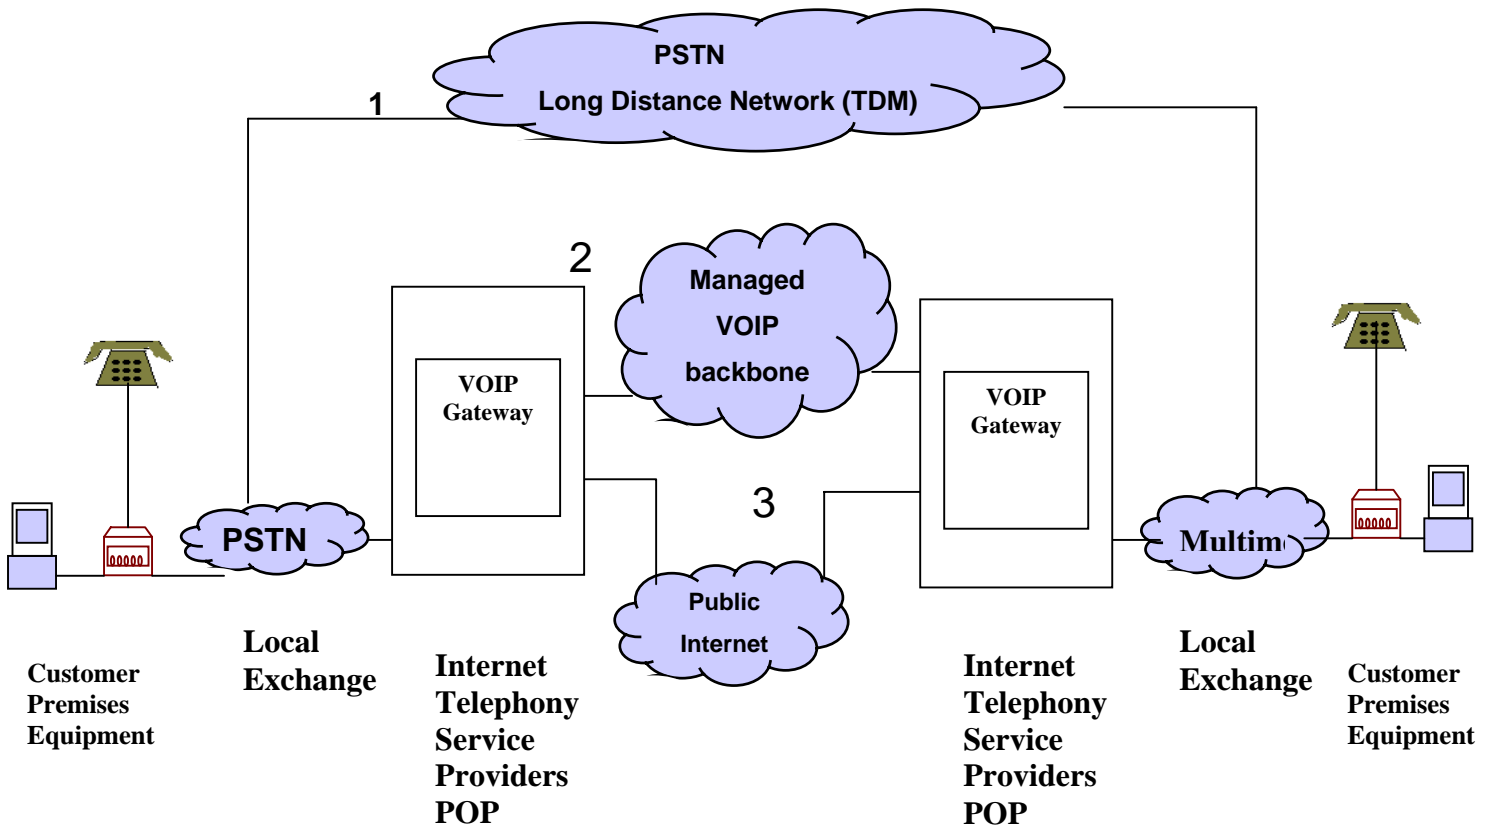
PSTN
Long Distance Network (TDM)

1

2

Managed
VOIP
backbone

VOIP
Gateway

VOIP
Gateway

3

PSTN

Multim

Public
Internet

Customer
Premises
Equipment

Local
Exchange

Internet
Telephony
Service
Providers
POP

Internet
Telephony
Service
Providers
POP

Local
Exchange

Customer
Premises
Equipment